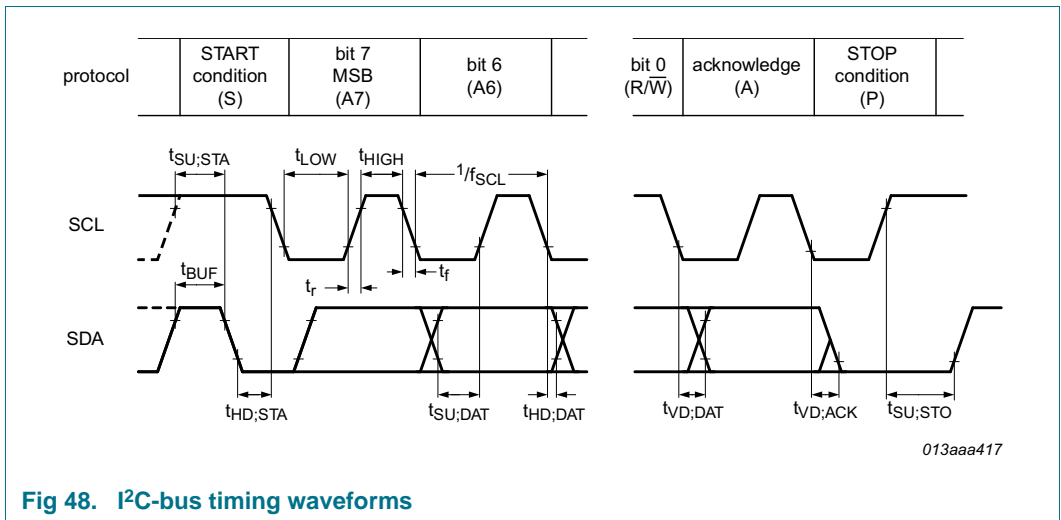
protocol

| START condition (S) | bit 7 MSB (A7) | bit 6 (A6) | | bit 0 (R/$\overline{W}$) | acknowledge (A) | STOP condition (P) |
|---|---|---|---|---|---|---|

$t_{SU;STA}$ $t_{LOW}$ $t_{HIGH}$ $^1/f_{SCL}$

SCL

$t_{BUF}$

$t_r$ $t_f$

SDA

$t_{HD;STA}$ $t_{SU;DAT}$ $t_{HD;DAT}$ $t_{VD;DAT}$ $t_{VD;ACK}$ $t_{SU;STO}$

013aaa417

Fig 48. I$^2$C-bus timing waveforms